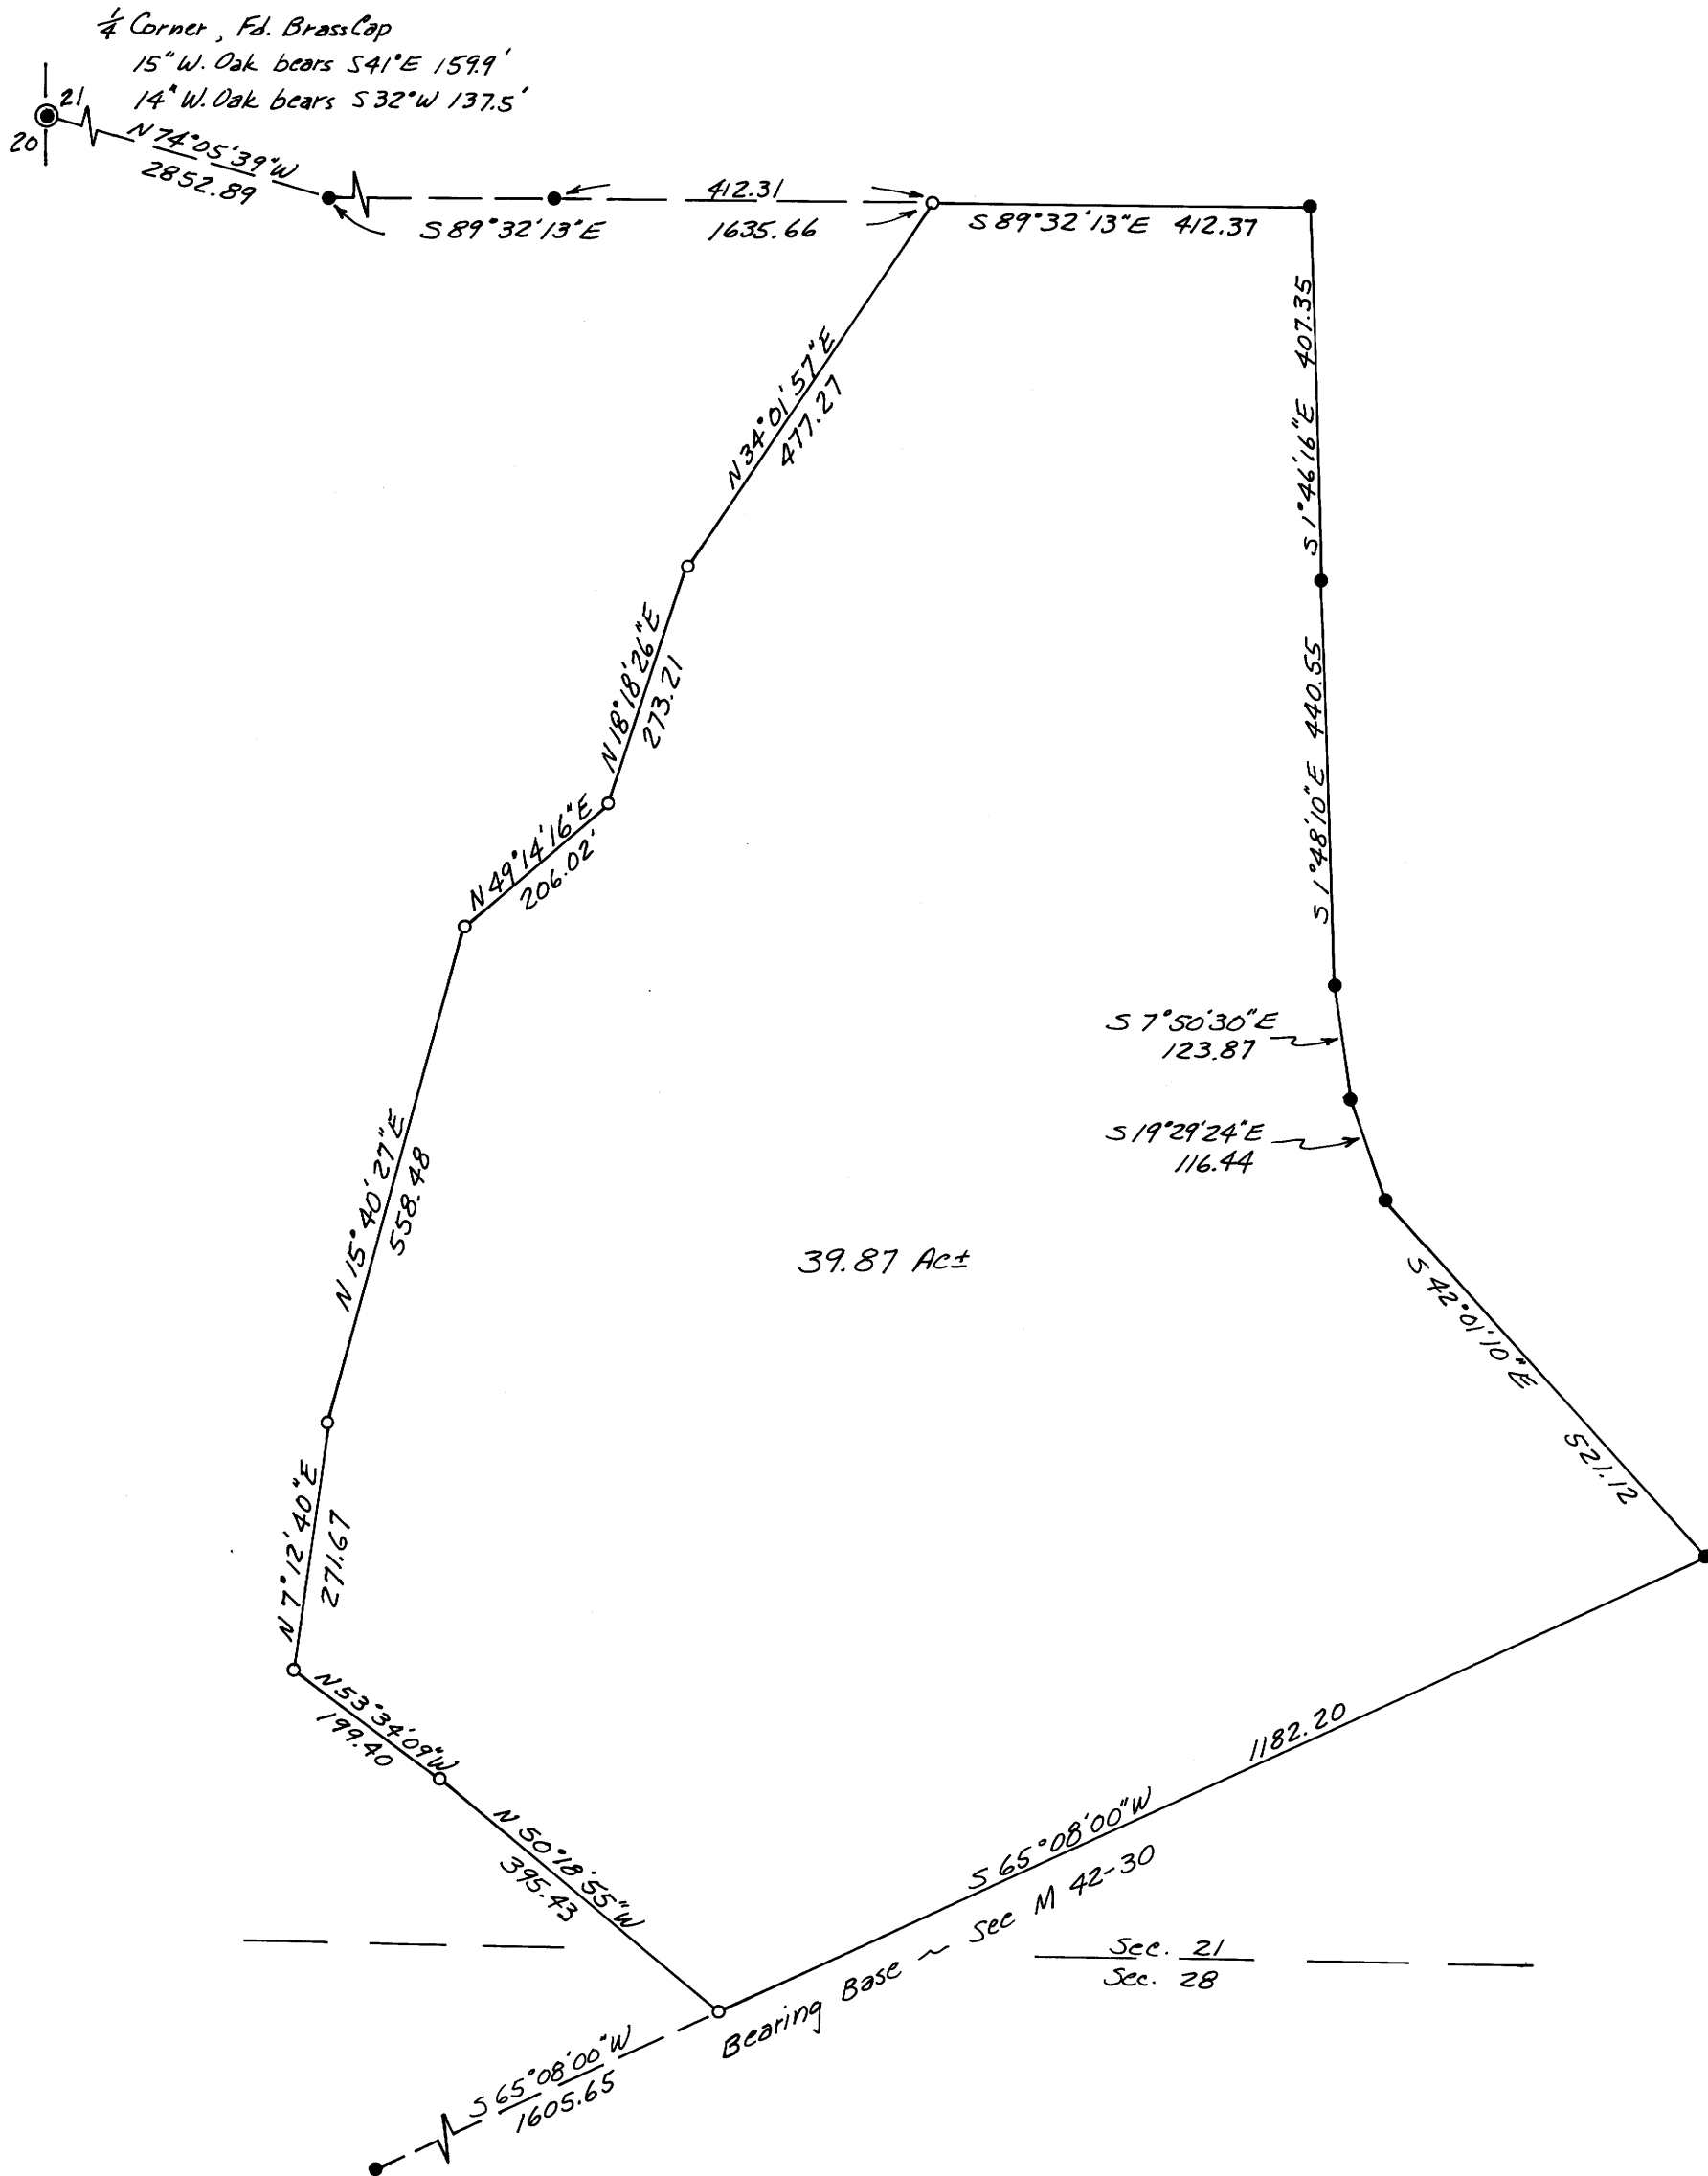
$\frac{1}{4}$ Corner, Fd. Brass Cap
15" W. Oak bears S41°E 159.9'
14" W. Oak bears S32°W 137.5'

21
20

N74°05'39"W
2852.89

S 89°32'13"E

412.31
1635.66

S 89°32'13"E 412.37

N34°01'57"E
477.27

S 1°46'16"E 407.35

N18°18'26"E
273.21

S 1°48'10"E 440.55

N49°14'16"E
206.02'

S 7°50'30"E
123.87

S 19°29'24"E
116.44

N 15°40'27"E
558.48

39.87 Ac±

S 42°01'10"E
521.12

N 7°12'40"E
271.67

N53°34'09"W
199.40

1182.20

S 65°08'00"W

N 50°18'55"W
395.43

Bearing Base ~ Sec M 42-30

Sec. 21
Sec. 28

S 65°08'00"W
1605.65